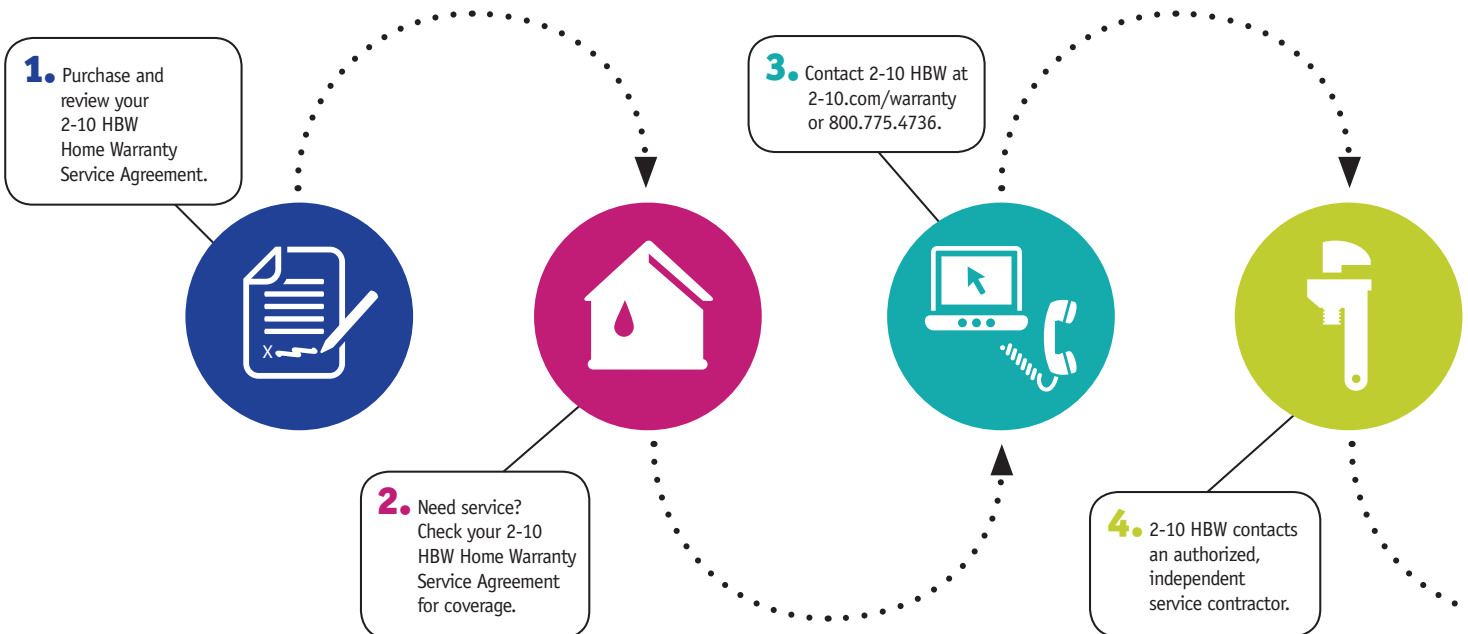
1. Purchase and review your 2-10 HBW Home Warranty Service Agreement.

X

2. Need service? Check your 2-10 HBW Home Warranty Service Agreement for coverage.

3. Contact 2-10 HBW at 2-10.com/warranty or 800.775.4736.

4. 2-10 HBW contacts an authorized, independent service contractor.